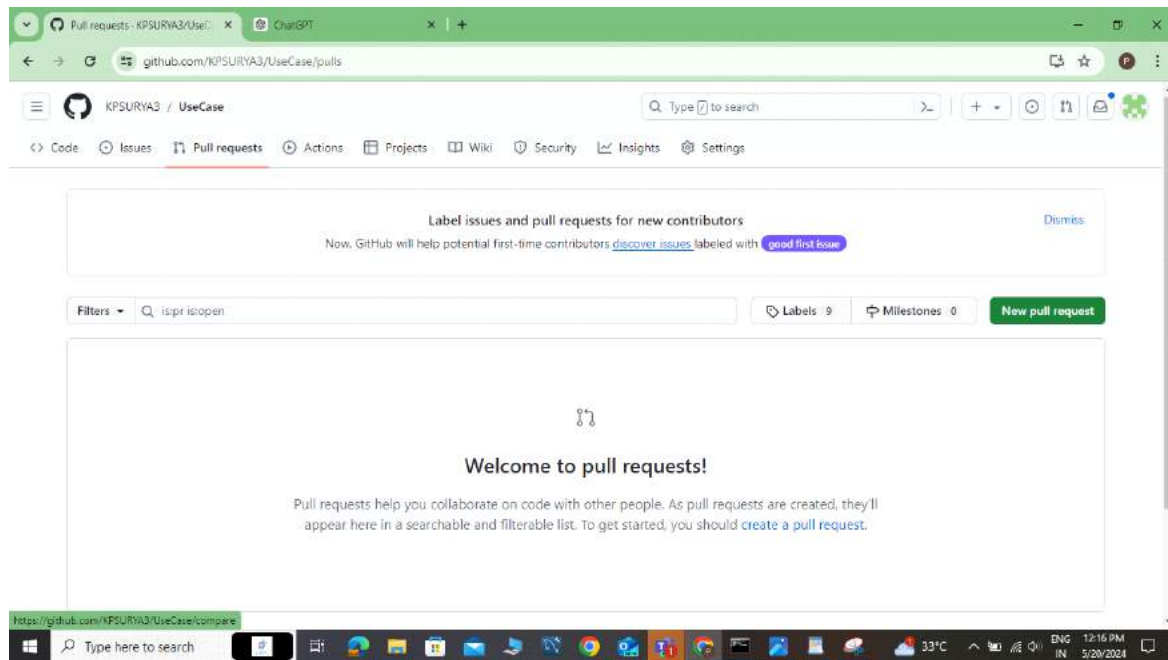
Pull requests · KPSURYA3/UseC
ChatGPT
github.com/KPSURYA3/UseCase/pulls
KPSURYA3 / UseCase
Type / to search
Code Issues Pull requests Actions Projects Wiki Security Insights Settings

Label issues and pull requests for new contributors
Now, GitHub will help potential first-time contributors discover issues labeled with good first issue
Dismiss

Filters is:pr is:open
Labels 9
Milestones 0
New pull request

Welcome to pull requests!

Pull requests help you collaborate on code with other people. As pull requests are created, they'll appear here in a searchable and filterable list. To get started, you should create a pull request.

https://github.com/KPSURYA3/UseCase/compare
Type here to search
33°C
ENG IN
12:16 PM 5/20/2024